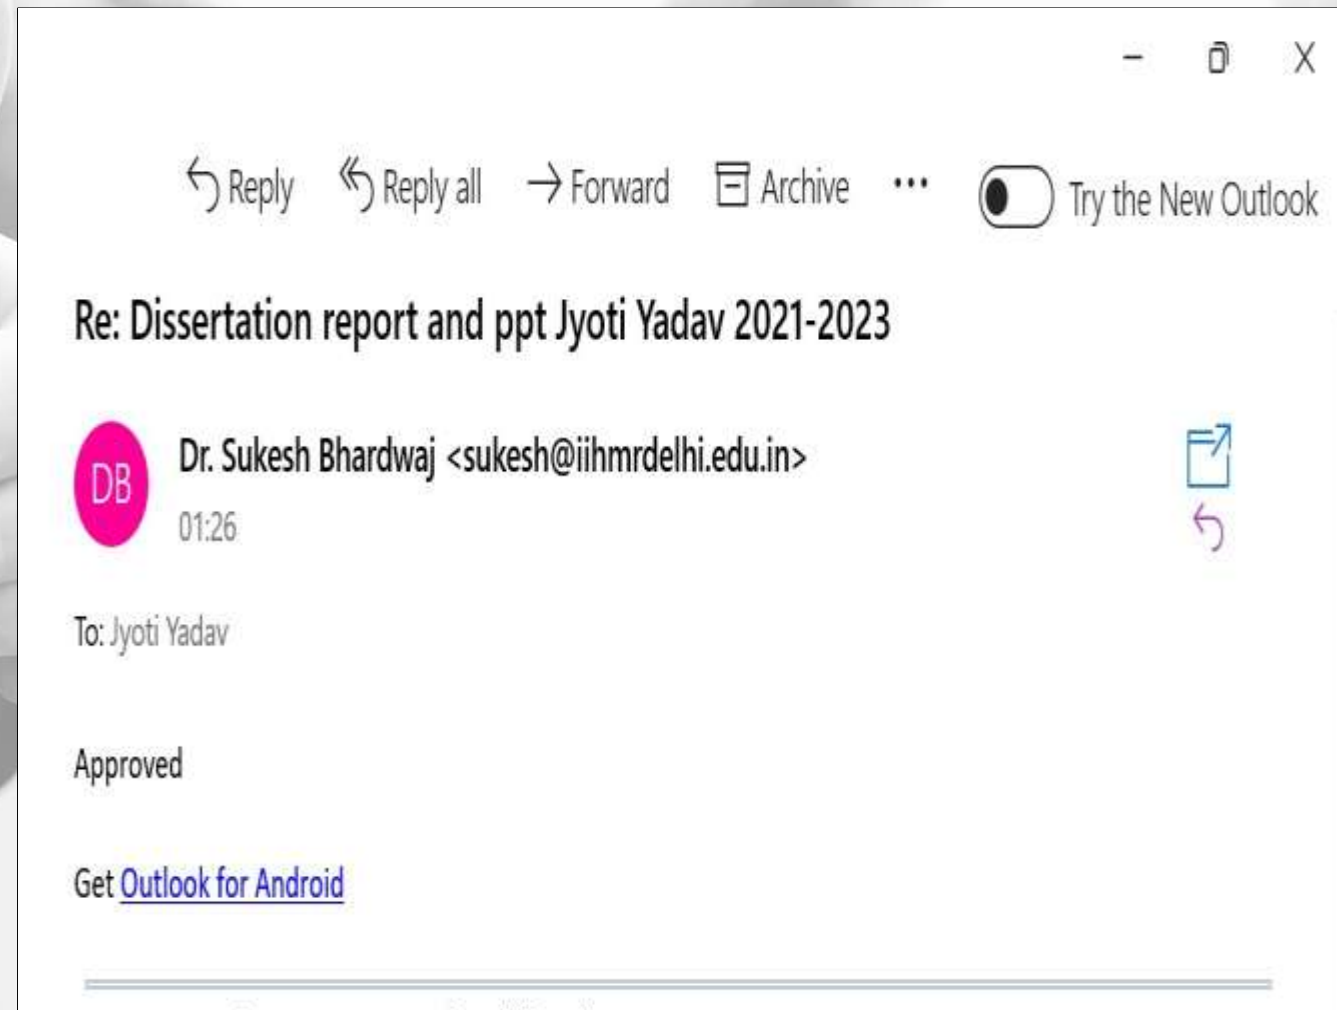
Reply Reply all Forward Archive ··· Try the New Outlook

Re: Dissertation report and ppt Jyoti Yadav 2021-2023

DB

Dr. Sukesh Bhardwaj <sukesh@iihmrdelhi.edu.in>

01:26

To: Jyoti Yadav

Approved

Get Outlook for Android